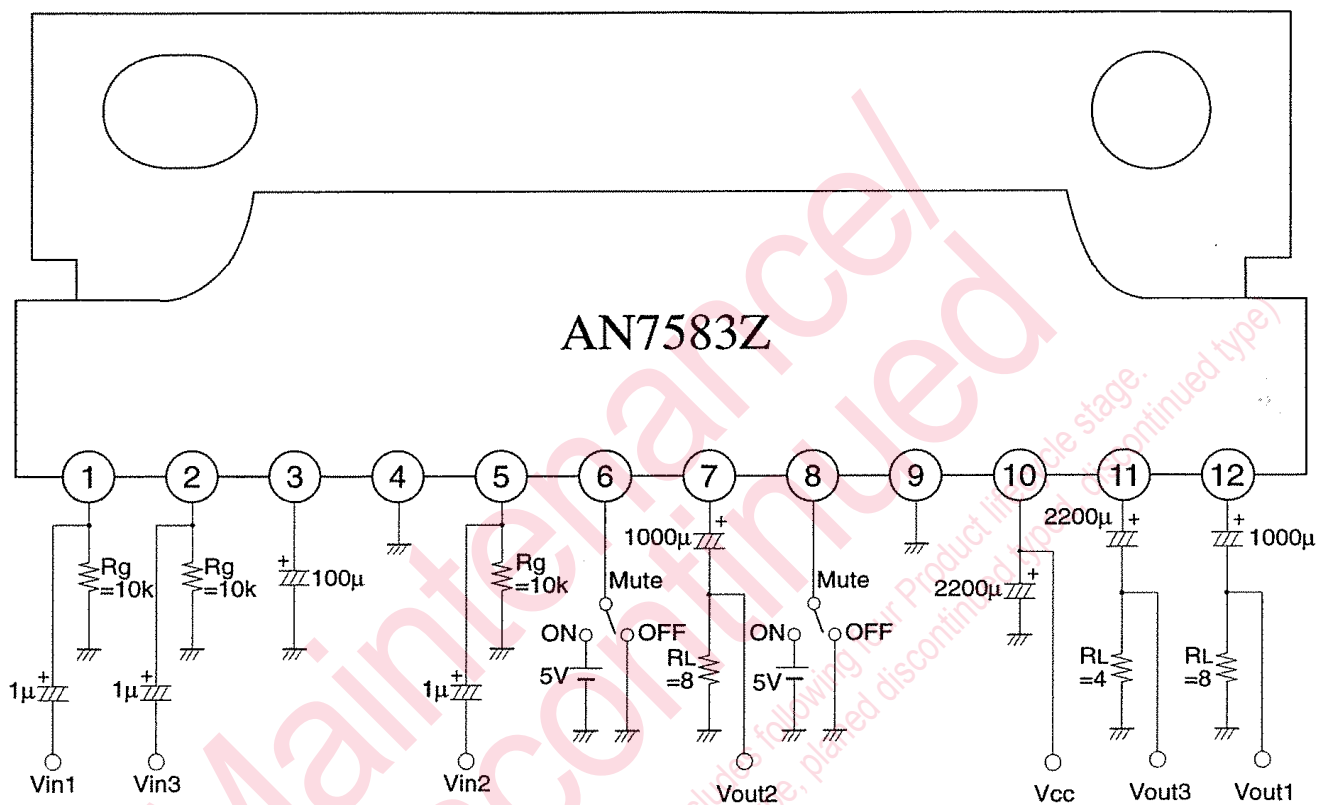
AN7583Z

1 2 3 4 5 6 7 8 9 10 11 12

Rg =10k
Rg =10k
+ 100µ
Rg =10k
1µ +
1µ +
1µ +
Vin1
Vin3
Vin2

Mute
ON
OFF
5V
1000µ +
RL =8
Vout2

Mute
ON
OFF
5V

2200µ +
Vcc

2200µ +
RL =4
Vout3

+ 1000µ
RL =8
Vout1

Maintenance/ Discontinued

includes following four Product lifecycle stage. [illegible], planed discontinued typed, discontinued type)